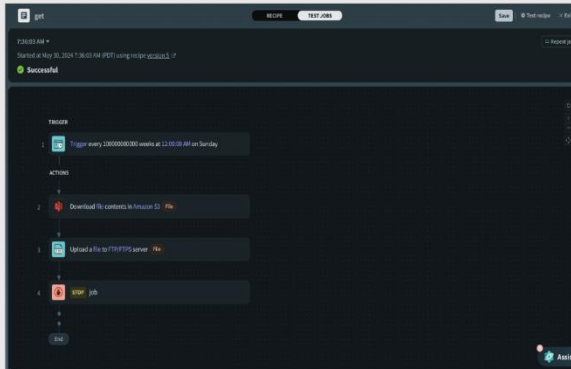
get

RECIPE TEST JOBS

Save Test recipe Ex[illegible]

7:36:03 AM

Started at May 30, 2024 7:36:03 AM (PDT) using recipe version 5

Successful

Repeat jo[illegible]

TRIGGER

1 Trigger every 100000000000 weeks at 12:00:00 AM on Sunday

ACTIONS

2 Download file contents in Amazon S3 File

3 Upload a file to FTP/FTPS server File

4 STOP job

End

Assi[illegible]